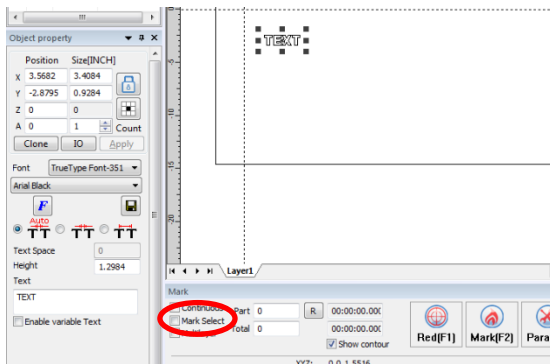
Object property
Position Size[INCH]
X 3.5682 3.4084
Y -2.8795 0.9284
Z 0 0
A 0 1 Count
Clone IO Apply
Font TrueType Font-351
Arial Black
F
Auto
TT TT TT
Text Space 0
Height 1.2984
Text
TEXT
Enable variable Text
TEXT
Layer1
Mark
Continuous
Mark Select
Part 0
Total 0
R
00:00:00.000
00:00:00.000
Show contour
Red(F1)
Mark(F2)
Para